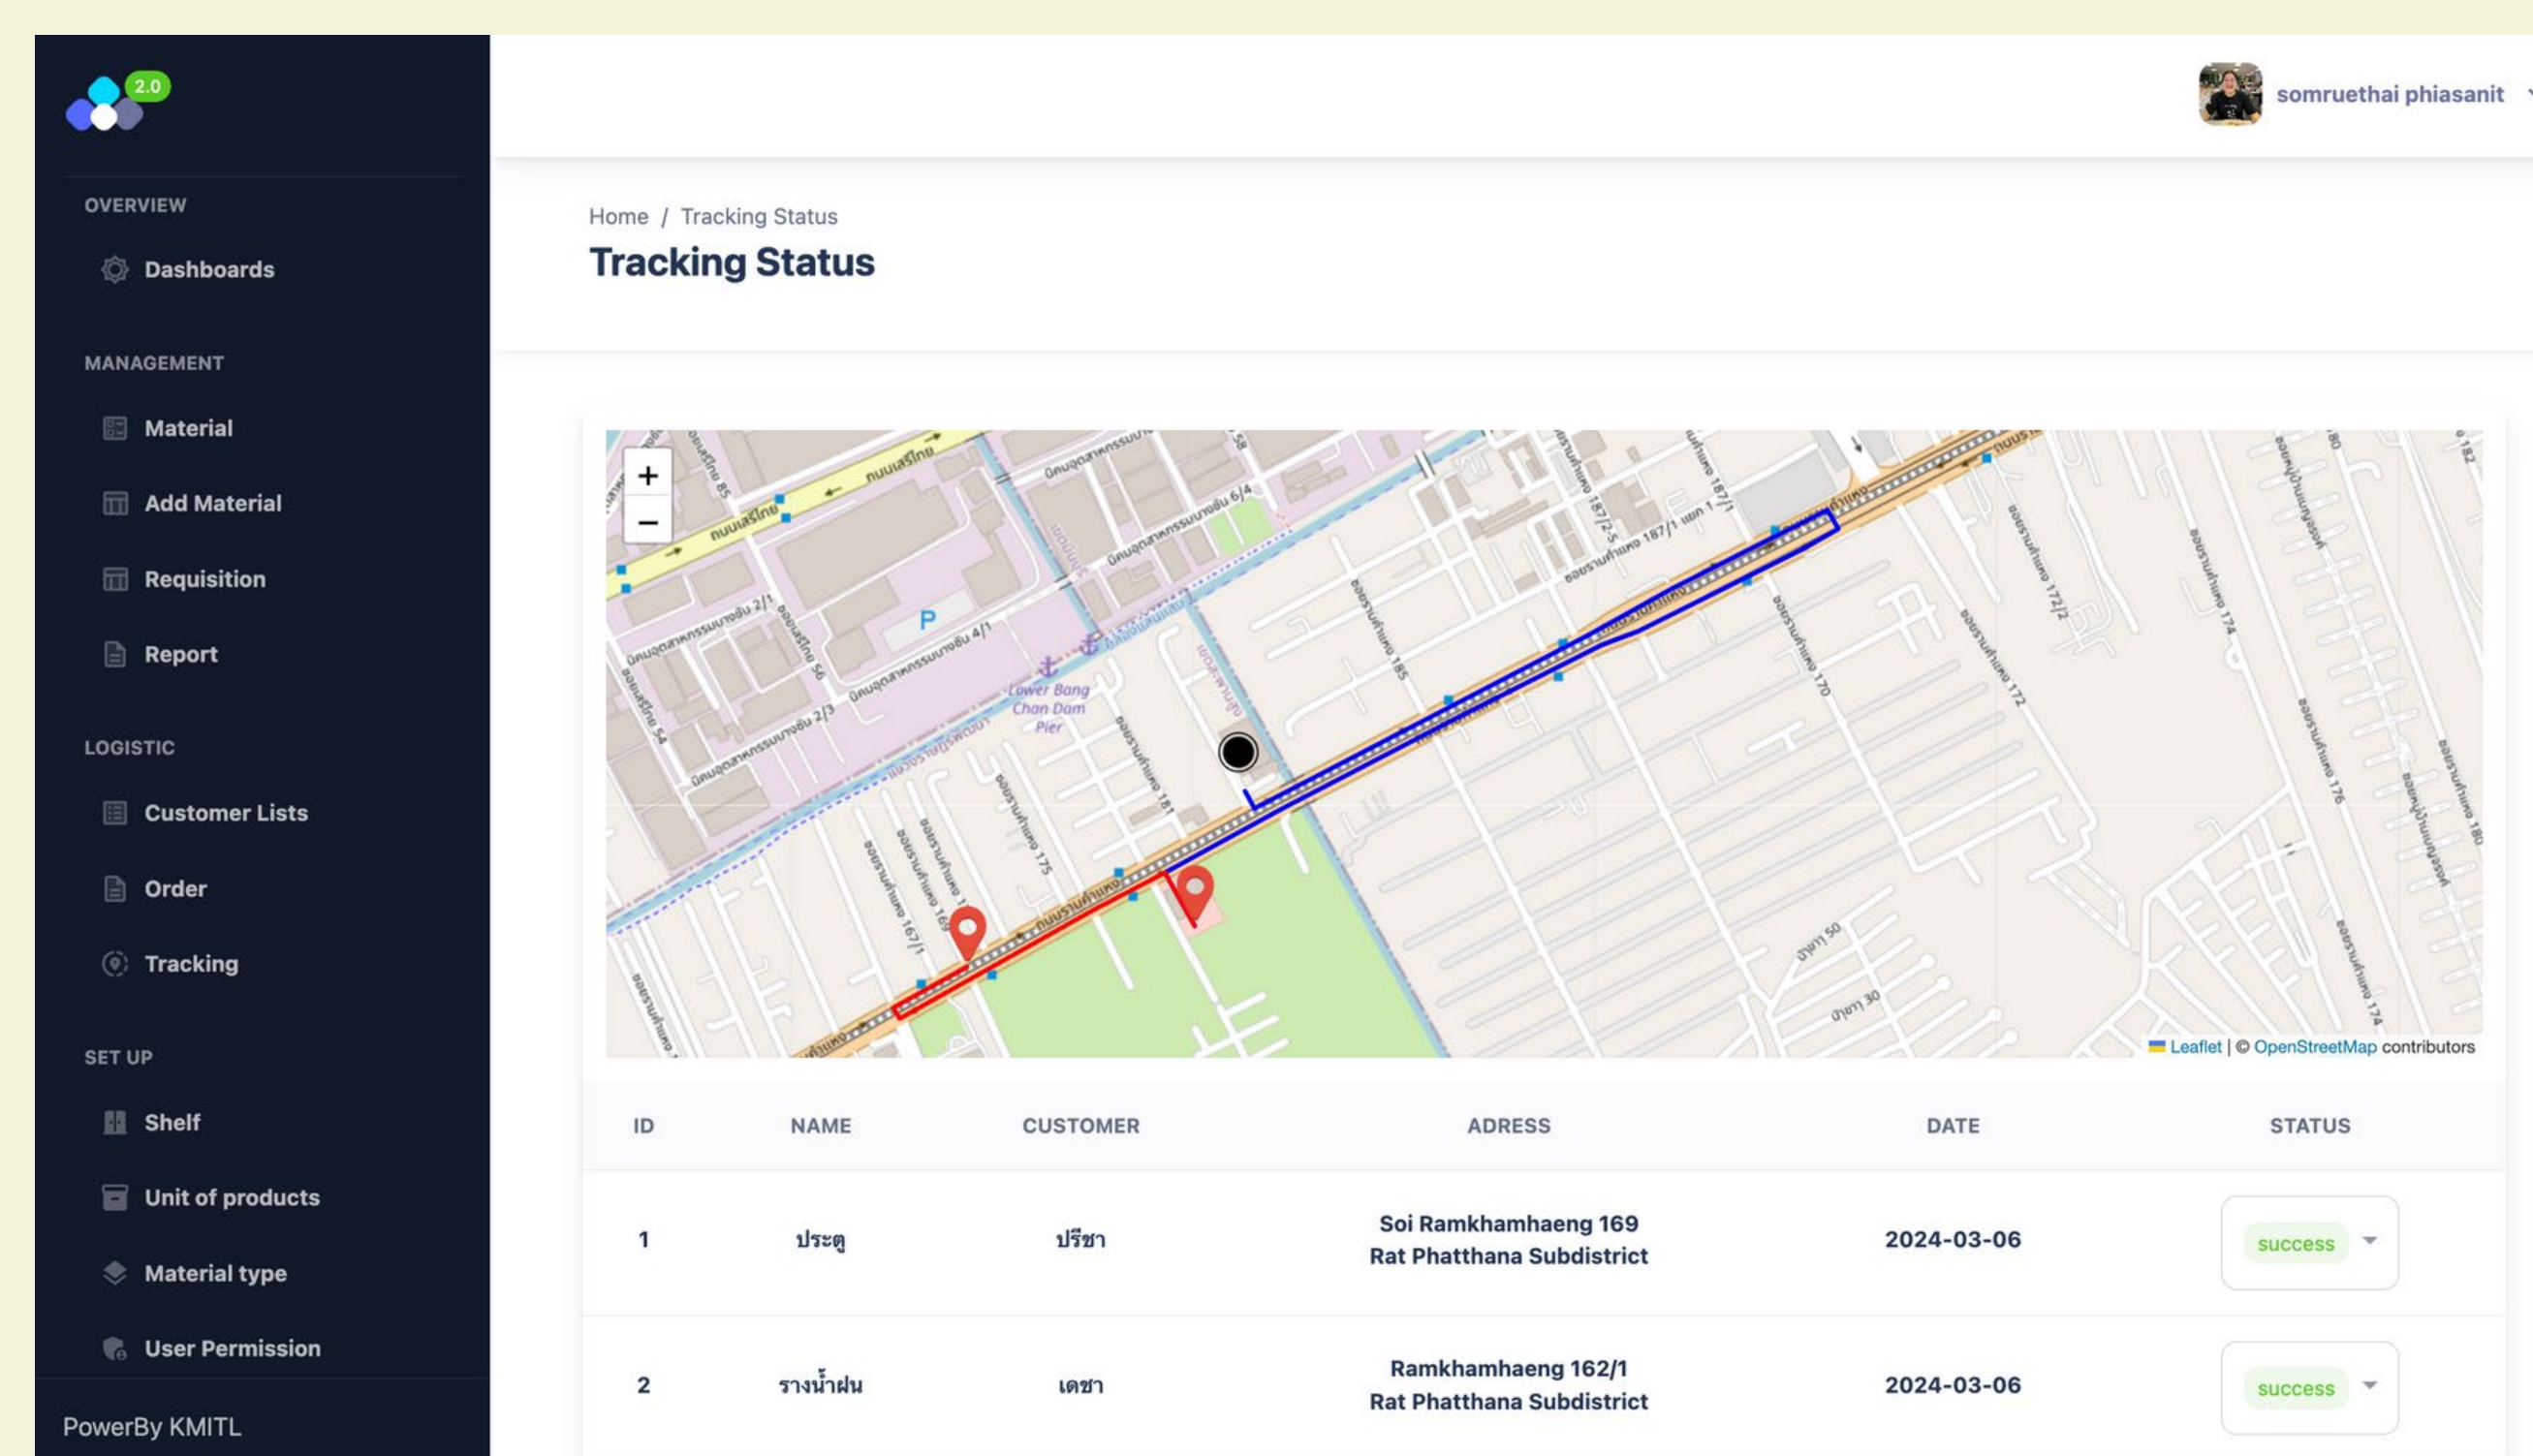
2.0

OVERVIEW

Dashboards

MANAGEMENT

Material

Add Material

Requisition

Report

LOGISTIC

Customer Lists

Order

Tracking

SET UP

Shelf

Unit of products

Material type

User Permission

PowerBy KMITL

somruethai phiasanit

Home / Tracking Status

Tracking Status

+
−

Lower Bang Chan Dam Pier

Leaflet | © OpenStreetMap contributors

| ID | NAME | CUSTOMER | ADRESS | DATE | STATUS |
|---|---|---|---|---|---|
| 1 | ประตู | ปรีชา | Soi Ramkhamhaeng 169 Rat Phatthana Subdistrict | 2024-03-06 | success |
| 2 | รางน้ำฝน | เดชา | Ramkhamhaeng 162/1 Rat Phatthana Subdistrict | 2024-03-06 | success |